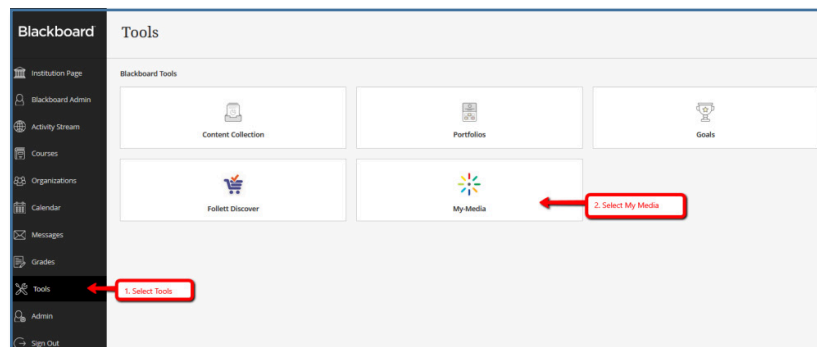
Blackboard

Institution Page
Blackboard Admin
Activity Stream
Courses
Organizations
Calendar
Messages
Grades
Tools
Admin
Sign Out

Tools

Blackboard Tools

Content Collection

Portfolios

Goals

Follett Discover

My-Media

2. Select My Media

1. Select Tools